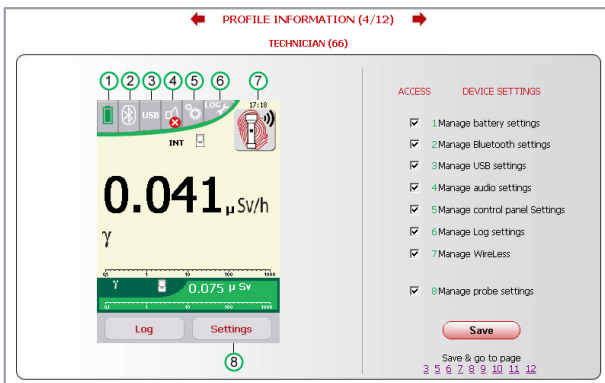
PROFILE INFORMATION (4/12)

TECHNICIAN (66)

1 2 3 4 5 6 7

USB LOG 17:18

INT

0.041 μSv/h

γ

0.1 1 10 100 1000

γ 0.075 μSv

0.1 1 10 100 1000

Log Settings

8

ACCESS DEVICE SETTINGS

☑ 1 Manage battery settings

☑ 2 Manage Bluetooth settings

☑ 3 Manage USB settings

☑ 4 Manage audio settings

☑ 5 Manage control panel Settings

☑ 6 Manage Log settings

☑ 7 Manage WireLess

☑ 8 Manage probe settings

Save

Save & go to page
3 5 6 7 8 9 10 11 12